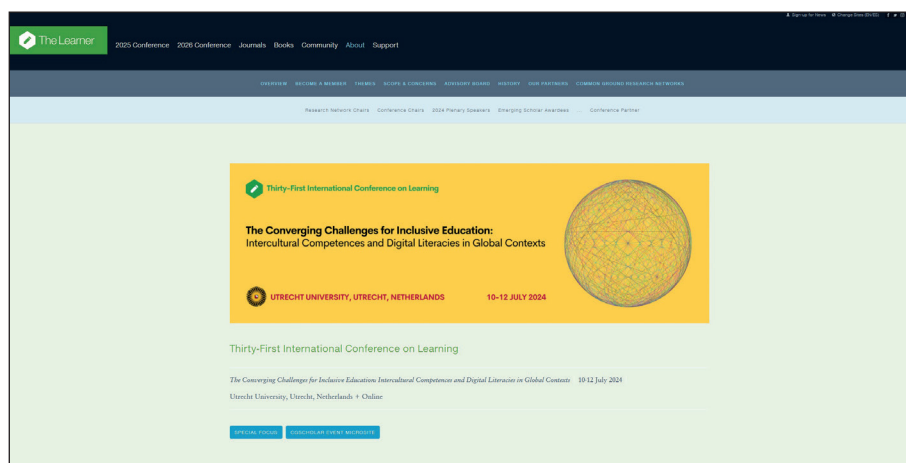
Sign up for News Change Sites (EN/ES)

The Learner

2025 Conference 2026 Conference Journals Books Community About Support

OVERVIEW BECOME A MEMBER THEMES SCOPE & CONCERNS ADVISORY BOARD HISTORY OUR PARTNERS COMMON GROUND RESEARCH NETWORKS

Research Network Chairs Conference Chairs 2024 Plenary Speakers Emerging Scholar Awardees Conference Partner

Thirty-First International Conference on Learning

The Converging Challenges for Inclusive Education:
Intercultural Competences and Digital Literacies in Global Contexts

UTRECHT UNIVERSITY, UTRECHT, NETHERLANDS 10-12 JULY 2024

Thirty-First International Conference on Learning

The Converging Challenges for Inclusive Education: Intercultural Competences and Digital Literacies in Global Contexts 10-12 July 2024

Utrecht University, Utrecht, Netherlands + Online

SPECIAL FOCUS CGSCHOLAR EVENT MICROSITE